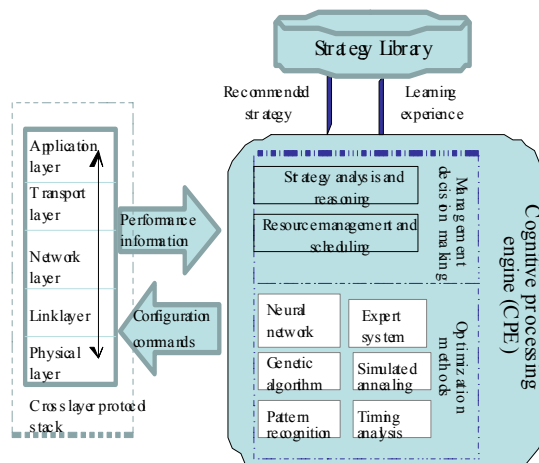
Strategy Library

Recommended strategy

Learning experience

Application layer

Transport layer

Network layer

Linklayer

Physical layer

Cross layer protocol stack

Performance information

Configuration commands

Strategy analysis and reasoning

Resource management and scheduling

Management decision making

Neural network

Expert system

Genetic algorithm

Simulated annealing

Pattern recognition

Timing analysis

Optimization methods

Cognitive processing engine (CPE)